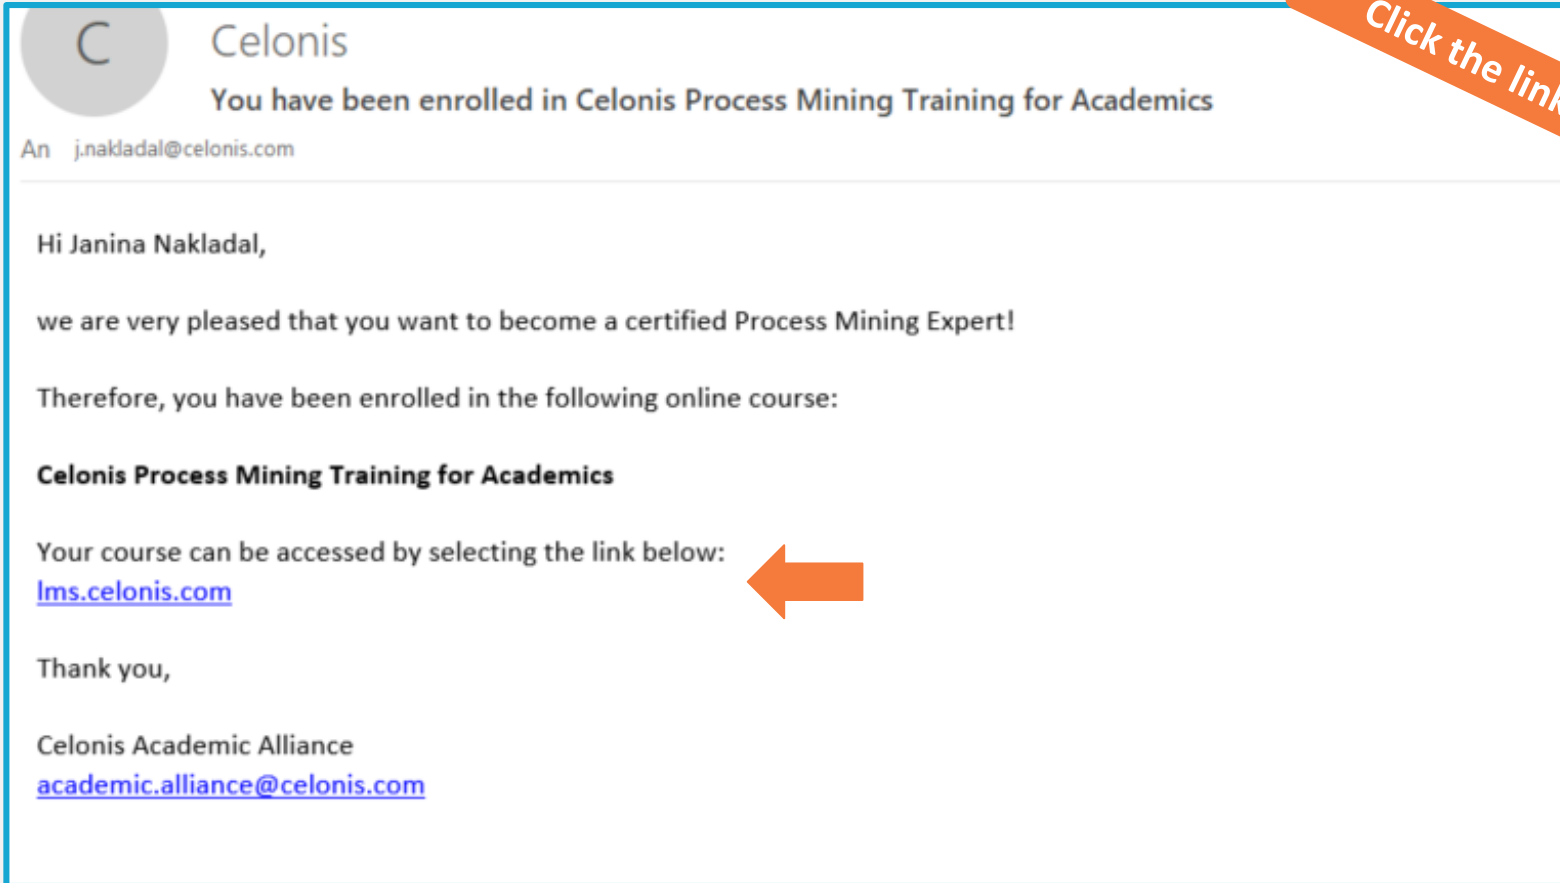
C

Celonis

You have been enrolled in Celonis Process Mining Training for Academics

Click the lin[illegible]

An j.nakladal@celonis.com

Hi Janina Nakladal,

we are very pleased that you want to become a certified Process Mining Expert!

Therefore, you have been enrolled in the following online course:

**Celonis Process Mining Training for Academics**

Your course can be accessed by selecting the link below:
lms.celonis.com

Thank you,

Celonis Academic Alliance
academic.alliance@celonis.com